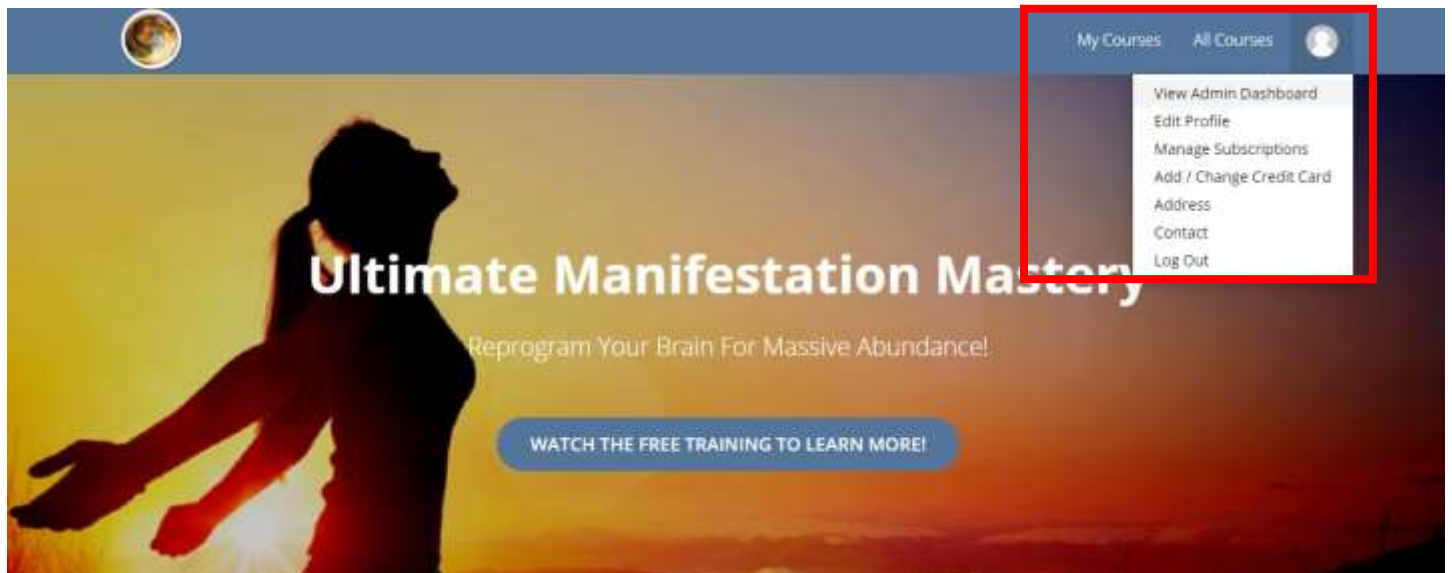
My Courses All Courses

View Admin Dashboard
Edit Profile
Manage Subscriptions
Add / Change Credit Card
Address
Contact
Log Out

Ultimate Manifestation Mastery

Reprogram Your Brain For Massive Abundance!

WATCH THE FREE TRAINING TO LEARN MORE!